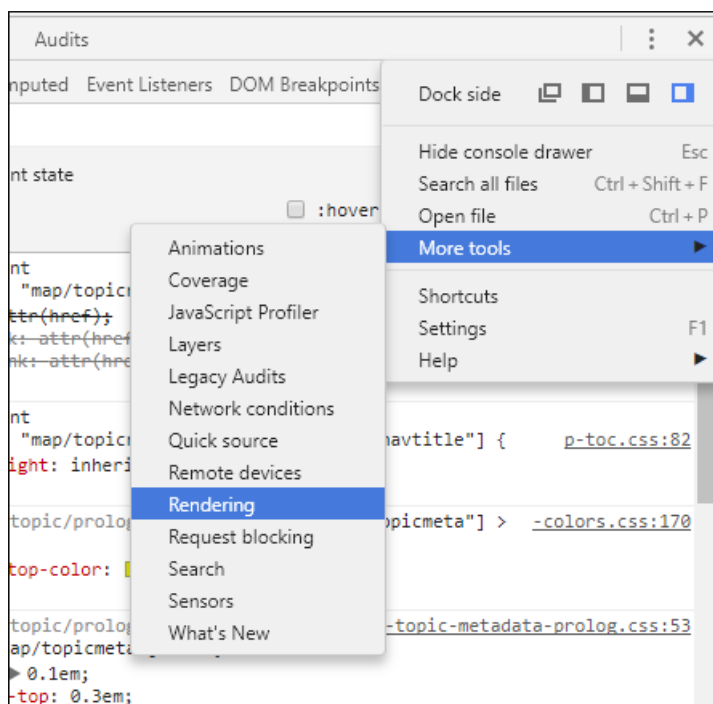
Audits

nputed Event Listeners DOM Breakpoints

nt state

:hover

nt
"map/topic
ttr(href);
k: attr(href
nk: attr(hre

nt
"map/topic
ight: inheri

navtitle"] {
p-toc.css:82

topic/prolog
opicmeta"] >
-colors.css:170

top-color:

topic/prolog
map/topicmeta
-topic-metadata-prolog.css:53
0.1em;
-top: 0.3em;

Animations
Coverage
JavaScript Profiler
Layers
Legacy Audits
Network conditions
Quick source
Remote devices
Rendering
Request blocking
Search
Sensors
What's New

Dock side

Hide console drawer Esc
Search all files Ctrl + Shift + F
Open file Ctrl + P
More tools

Shortcuts
Settings F1
Help